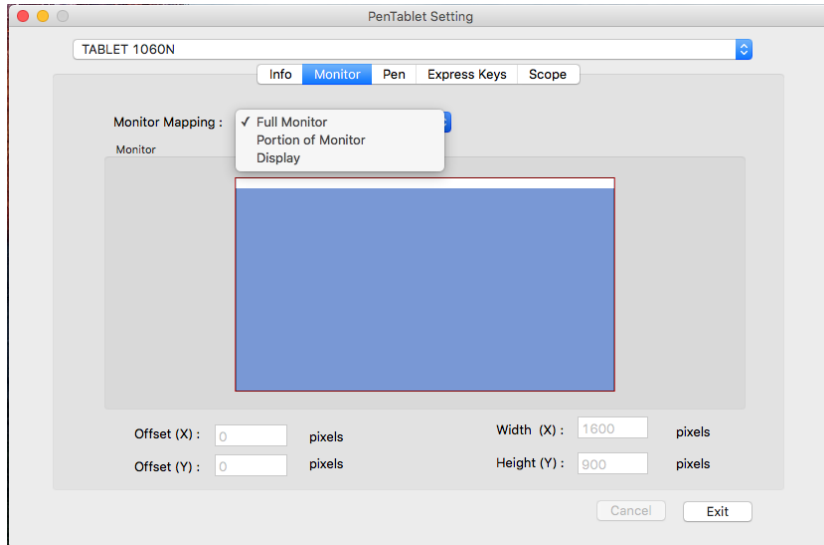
PenTablet Setting

TABLET 1060N

Info | Monitor | Pen | Express Keys | Scope

Monitor Mapping : ✓ Full Monitor
Portion of Monitor
Display

Monitor

Offset (X) : 0 pixels
Offset (Y) : 0 pixels
Width (X) : 1600 pixels
Height (Y) : 900 pixels

Cancel
Exit